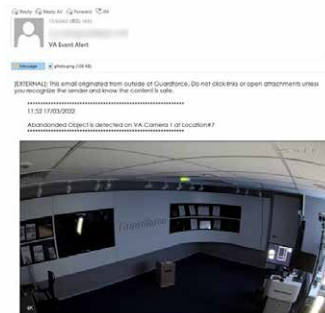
Reply Reply All Forward IM

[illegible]

VA Event Alert

Message photo.png (108 KB)

[EXTERNAL]: This email originated from outside of Guardforce. Do not click links or open attachments unless you recognize the sender and know the content is safe.

**************************************************************

11:52 17/03/2022

Abandoned Object is detected on VA Camera 1 at Location#7

**************************************************************

Guardforce